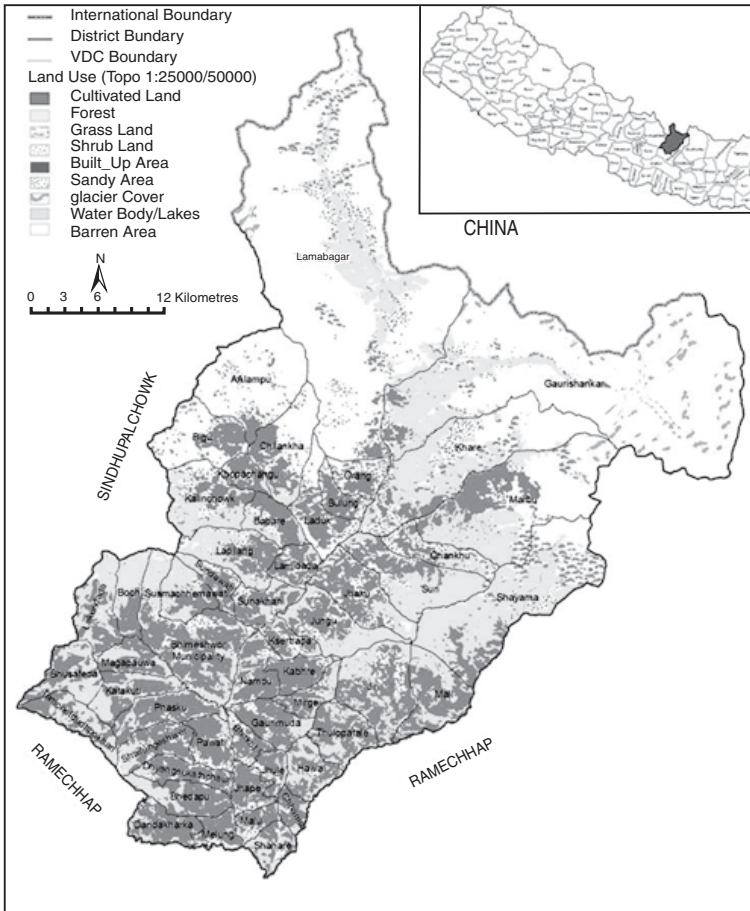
International Boundary
District Bundary
VDC Boundary
Land Use (Topo 1:25000/50000)
Cultivated Land
Forest
Grass Land
Shrub Land
Built_Up Area
Sandy Area
glacier Cover
Water Body/Lakes
Barren Area

N
0 3 6 12 Kilometres

CHINA

Lamabagar
Alampu
Gaurishankar
SINDHUPALCHOWK
Bigu
Chilankha
Khare
Marbu
Orang
Kalinchowk
Bulung
Babare
Ladur
Laduk
Lamidada
Chankhu
Suri
Boch
Susmachhemawati
Sunakhani
Jhyaku
Shayama
Jungu
Bhimeshwor Municipality
Magapauwa
Kshetrapa
Shusafeda
Kabhre
Katakuti
Namdu
Mirge
Phasku
Gaurimuda
Mali
Pawati
Thulopatal
RAMECHHAP
RAMECHHAP
Hawa
Jhyanku
Jhape
Dhedapu
Sundrawati
Malu
Melung
Gairimudi
Shahare
Dandakharka
Sailungeshwor
Bhirkot
Chhetrapa
Lakuri Danda
Pritt